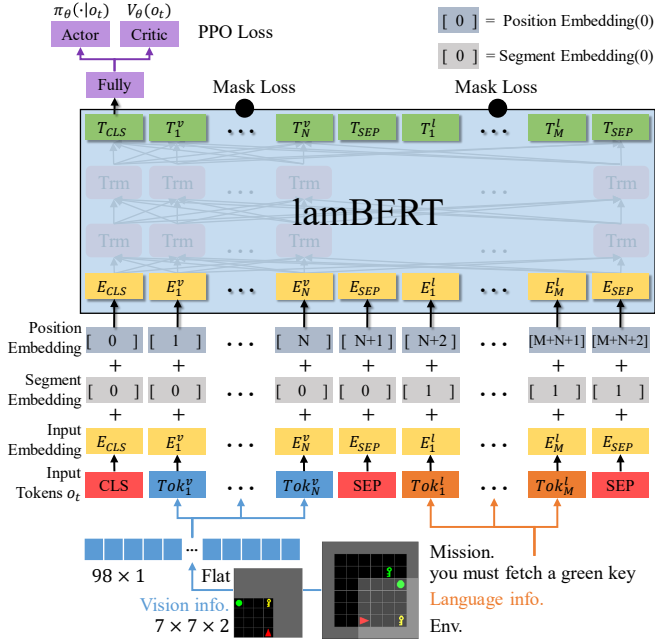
$\pi_\theta(\cdot|o_t)$ $V_\theta(o_t)$
Actor Critic
PPO Loss
[ 0 ] = Position Embedding(0)
[ 0 ] = Segment Embedding(0)
Fully
Mask Loss
Mask Loss
$T_{CLS}$ $T_1^v$ ... $T_N^v$ $T_{SEP}$ $T_1^l$ ... $T_M^l$ $T_{SEP}$
Trm Trm ... Trm ... Trm
lamBERT
Trm Trm ... Trm ... Trm
$E_{CLS}$ $E_1^v$ ... $E_N^v$ $E_{SEP}$ $E_1^l$ ... $E_M^l$ $E_{SEP}$
Position Embedding [ 0 ] [ 1 ] ... [ N ] [ N+1 ] [ N+2 ] ... [M+N+1] [M+N+2]
+ + + + + + +
Segment Embedding [ 0 ] [ 0 ] ... [ 0 ] [ 0 ] [ 1 ] ... [ 1 ] [ 1 ]
+ + + + + + +
Input Embedding $E_{CLS}$ $E_1^v$ ... $E_N^v$ $E_{SEP}$ $E_1^l$ ... $E_M^l$ $E_{SEP}$
Input Tokens $o_t$ CLS $Tok_1^v$ ... $Tok_N^v$ SEP $Tok_1^l$ ... $Tok_M^l$ SEP
...
$98 \times 1$
Flat
Vision info.
$7 \times 7 \times 2$
Mission.
you must fetch a green key
Language info.
Env.